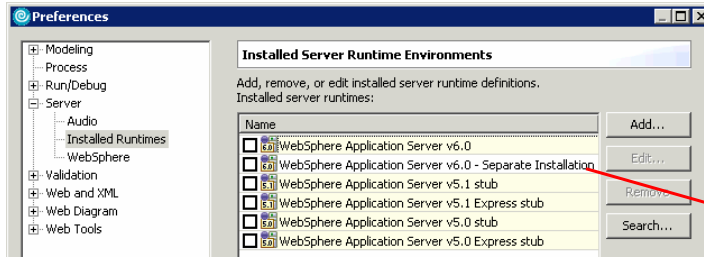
Preferences

Modeling
Process
Run/Debug
Server
Audio
Installed Runtimes
WebSphere
Validation
Web and XML
Web Diagram
Web Tools

Installed Server Runtime Environments

Add, remove, or edit installed server runtime definitions.
Installed server runtimes:

| Name |
|---|
| WebSphere Application Server v6.0 |
| WebSphere Application Server v6.0 - Separate Installation |
| WebSphere Application Server v5.1 stub |
| WebSphere Application Server v5.1 Express stub |
| WebSphere Application Server v5.0 stub |
| WebSphere Application Server v5.0 Express stub |

Add...
Edit...
Remove
Search...